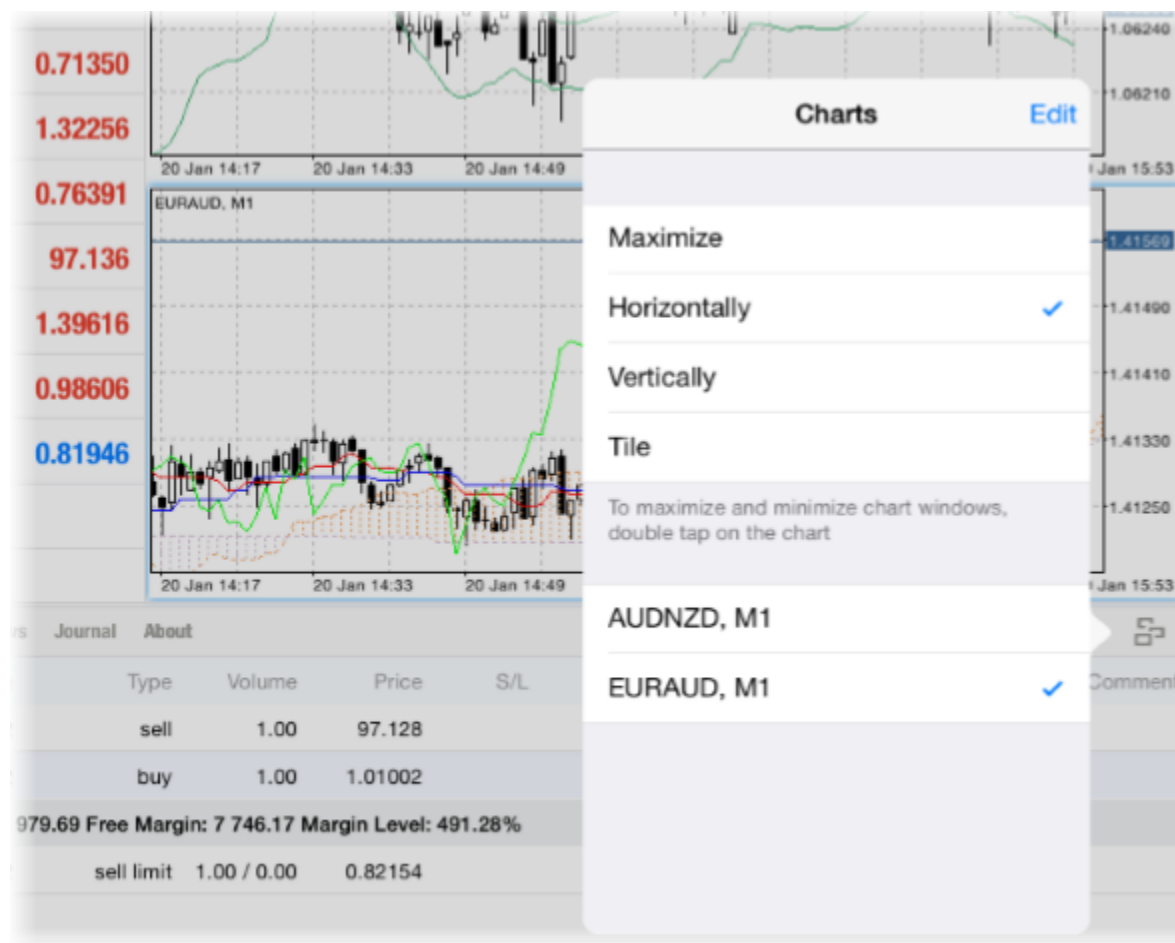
0.71350
1.32256
0.76391
97.136
1.39616
0.98606
0.81946

1.06240
1.06210
20 Jan 14:17 20 Jan 14:33 20 Jan 14:49 Jan 15:53

EURAUD, M1
1.41569
1.41490
1.41410
1.41330
1.41250
20 Jan 14:17 20 Jan 14:33 20 Jan 14:49 Jan 15:53

rs Journal About

| Type | Volume | Price | S/L |
|---|---|---|---|
| sell | 1.00 | 97.128 | |
| buy | 1.00 | 1.01002 | |

979.69 Free Margin: 7 746.17 Margin Level: 491.28%

| sell limit | 1.00 / 0.00 | 0.82154 |
|---|---|---|

Comment

Charts Edit

Maximize
Horizontally ✓
Vertically
Tile

To maximize and minimize chart windows, double tap on the chart

AUDNZD, M1
EURAUD, M1 ✓